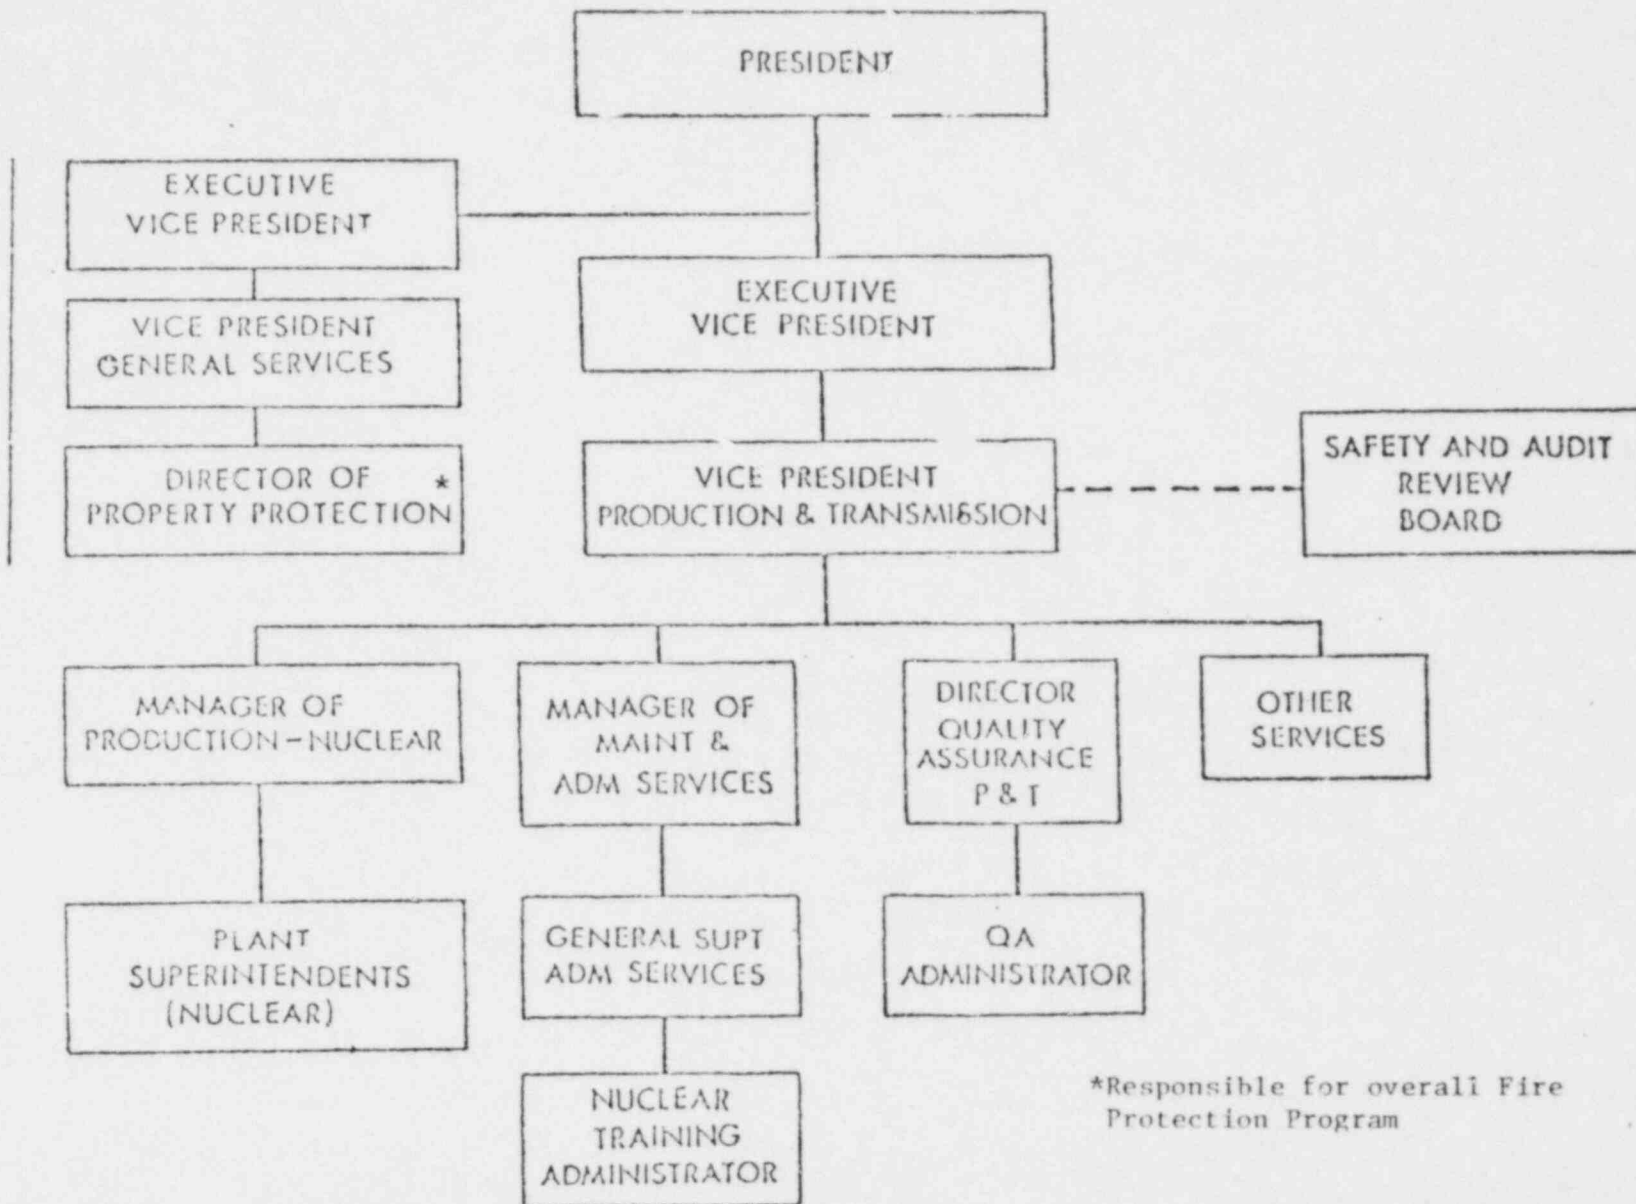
PRESIDENT

EXECUTIVE VICE PRESIDENT

VICE PRESIDENT GENERAL SERVICES

DIRECTOR OF PROPERTY PROTECTION *

EXECUTIVE VICE PRESIDENT

VICE PRESIDENT PRODUCTION & TRANSMISSION

SAFETY AND AUDIT REVIEW BOARD

MANAGER OF PRODUCTION – NUCLEAR

MANAGER OF MAINT & ADM SERVICES

DIRECTOR QUALITY ASSURANCE P & T

OTHER SERVICES

PLANT SUPERINTENDENTS (NUCLEAR)

GENERAL SUPT ADM SERVICES

QA ADMINISTRATOR

NUCLEAR TRAINING ADMINISTRATOR

*Responsible for overall Fire Protection Program